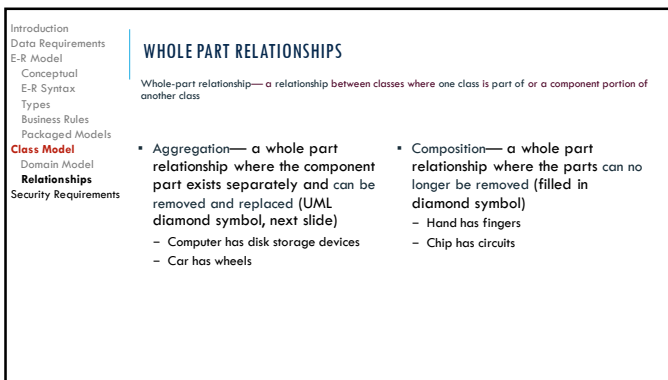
Introduction
Data Requirements
E-R Model
Conceptual
E-R Syntax
Types
Business Rules
Packaged Models
Class Model
Domain Model
Relationships
Security Requirements

WHOLE PART RELATIONSHIPS

Whole-part relationship— a relationship between classes where one class is part of or a component portion of another class

▪ Aggregation— a whole part relationship where the component part exists separately and can be removed and replaced (UML diamond symbol, next slide)
– Computer has disk storage devices
– Car has wheels

▪ Composition— a whole part relationship where the parts can no longer be removed (filled in diamond symbol)
– Hand has fingers
– Chip has circuits